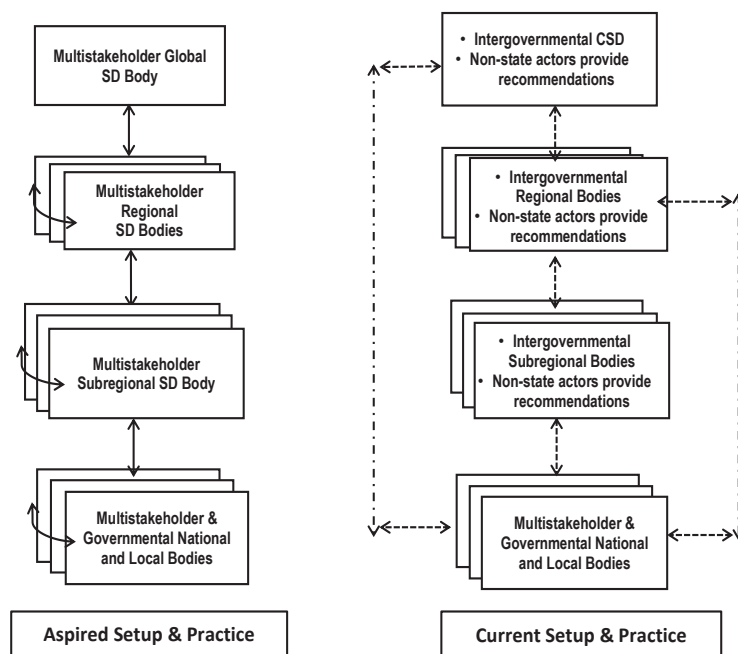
Multistakeholder Global SD Body

Multistakeholder Regional SD Bodies

Multistakeholder Subregional SD Body

Multistakeholder & Governmental National and Local Bodies

Aspired Setup & Practice

• Intergovernmental CSD
• Non-state actors provide recommendations

• Intergovernmental Regional Bodies
• Non-state actors provide recommendations

• Intergovernmental Subregional Bodies
• Non-state actors provide recommendations

Multistakeholder & Governmental National and Local Bodies

Current Setup & Practice